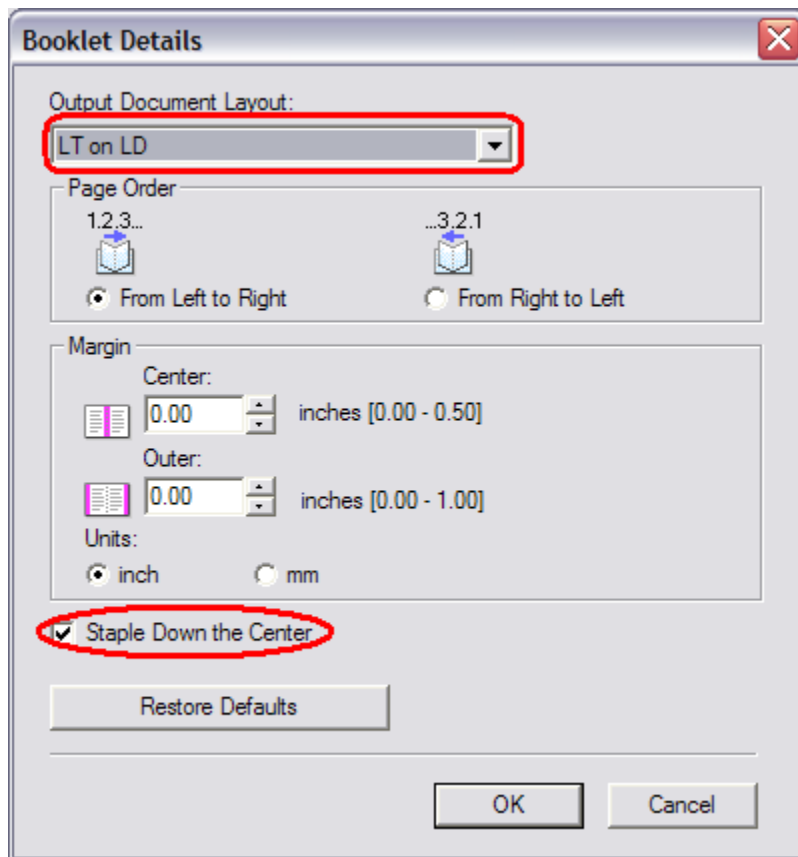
Booklet Details

Output Document Layout:

LT on LD

Page Order

1.2.3...

...3.2.1

From Left to Right

From Right to Left

Margin

Center:

0.00

inches [0.00 - 0.50]

Outer:

0.00

inches [0.00 - 1.00]

Units:

inch

mm

Staple Down the Center

Restore Defaults

OK

Cancel